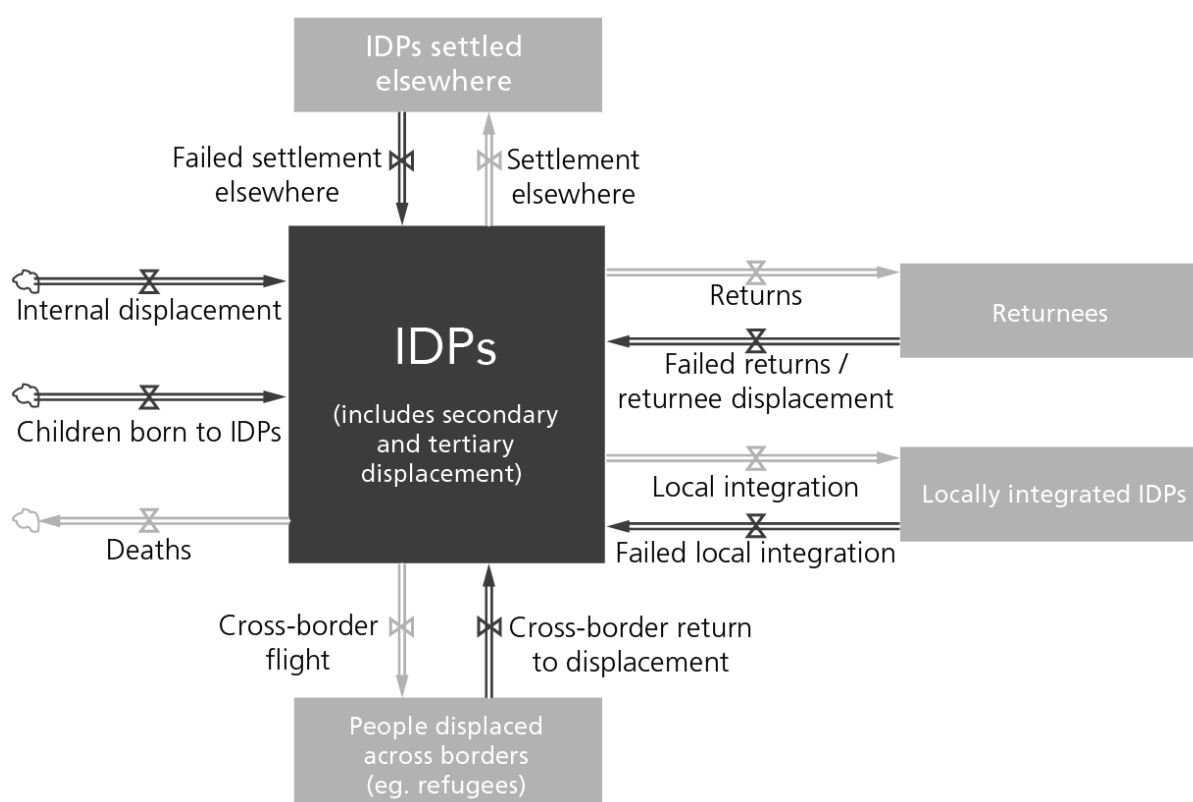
IDPs settled elsewhere

Failed settlement elsewhere

Settlement elsewhere

Internal displacement

Children born to IDPs

Deaths

IDPs

(includes secondary and tertiary displacement)

Returns

Returnees

Failed returns / returnee displacement

Local integration

Locally integrated IDPs

Failed local integration

Cross-border flight

Cross-border return to displacement

People displaced across borders (eg. refugees)